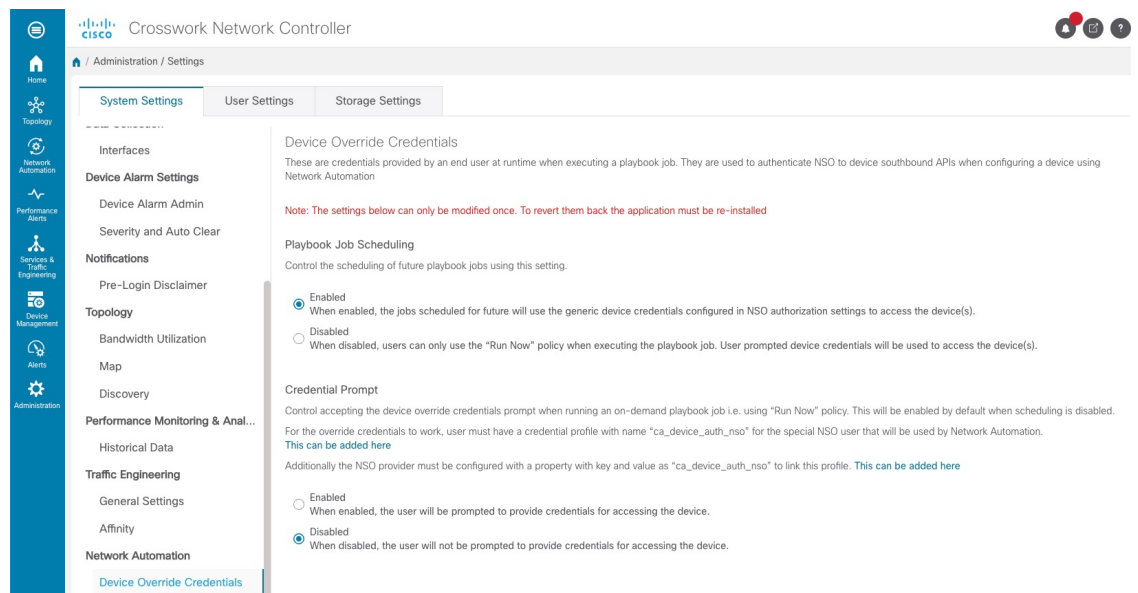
cisco Crosswork Network Controller

Home

Topology

Network Automation

Performance Alerts

Services & Traffic Engineering

Device Management

Alerts

Administration

/ Administration / Settings

System Settings | User Settings | Storage Settings

Interfaces

Device Alarm Settings

Device Alarm Admin

Severity and Auto Clear

Notifications

Pre-Login Disclaimer

Topology

Bandwidth Utilization

Map

Discovery

Performance Monitoring & Anal...

Historical Data

Traffic Engineering

General Settings

Affinity

Network Automation

Device Override Credentials

Device Override Credentials

These are credentials provided by an end user at runtime when executing a playbook job. They are used to authenticate NSO to device southbound APIs when configuring a device using Network Automation

Note: The settings below can only be modified once. To revert them back the application must be re-installed

Playbook Job Scheduling

Control the scheduling of future playbook jobs using this setting.

Enabled
When enabled, the jobs scheduled for future will use the generic device credentials configured in NSO authorization settings to access the device(s).

Disabled
When disabled, users can only use the "Run Now" policy when executing the playbook job. User prompted device credentials will be used to access the device(s).

Credential Prompt

Control accepting the device override credentials prompt when running an on-demand playbook job i.e. using "Run Now" policy. This will be enabled by default when scheduling is disabled.

For the override credentials to work, user must have a credential profile with name "ca_device_auth_nso" for the special NSO user that will be used by Network Automation. This can be added here

Additionally the NSO provider must be configured with a property with key and value as "ca_device_auth_nso" to link this profile. This can be added here

Enabled
When enabled, the user will be prompted to provide credentials for accessing the device.

Disabled
When disabled, the user will not be prompted to provide credentials for accessing the device.